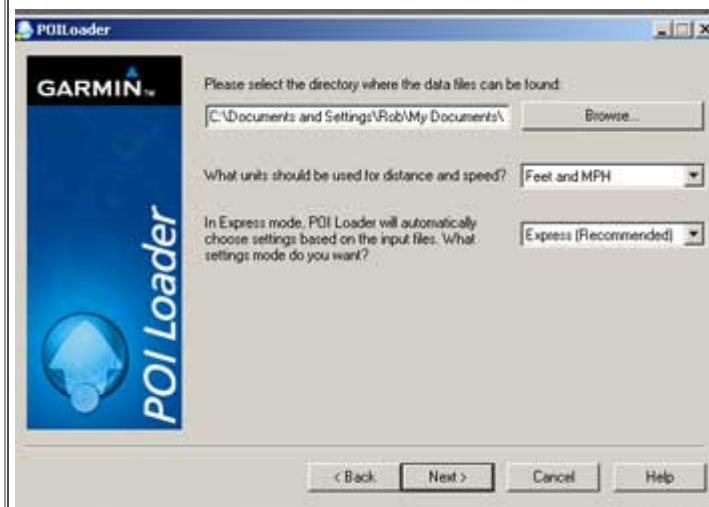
POILoader

GARMIN.

POI Loader

Please select the directory where the data files can be found:

C:\Documents and Settings\Rob\My Documents\

Browse...

What units should be used for distance and speed?

Feet and MPH

In Express mode, POI Loader will automatically choose settings based on the input files. What settings mode do you want?

Express (Recommended)

< Back

Next >

Cancel

Help